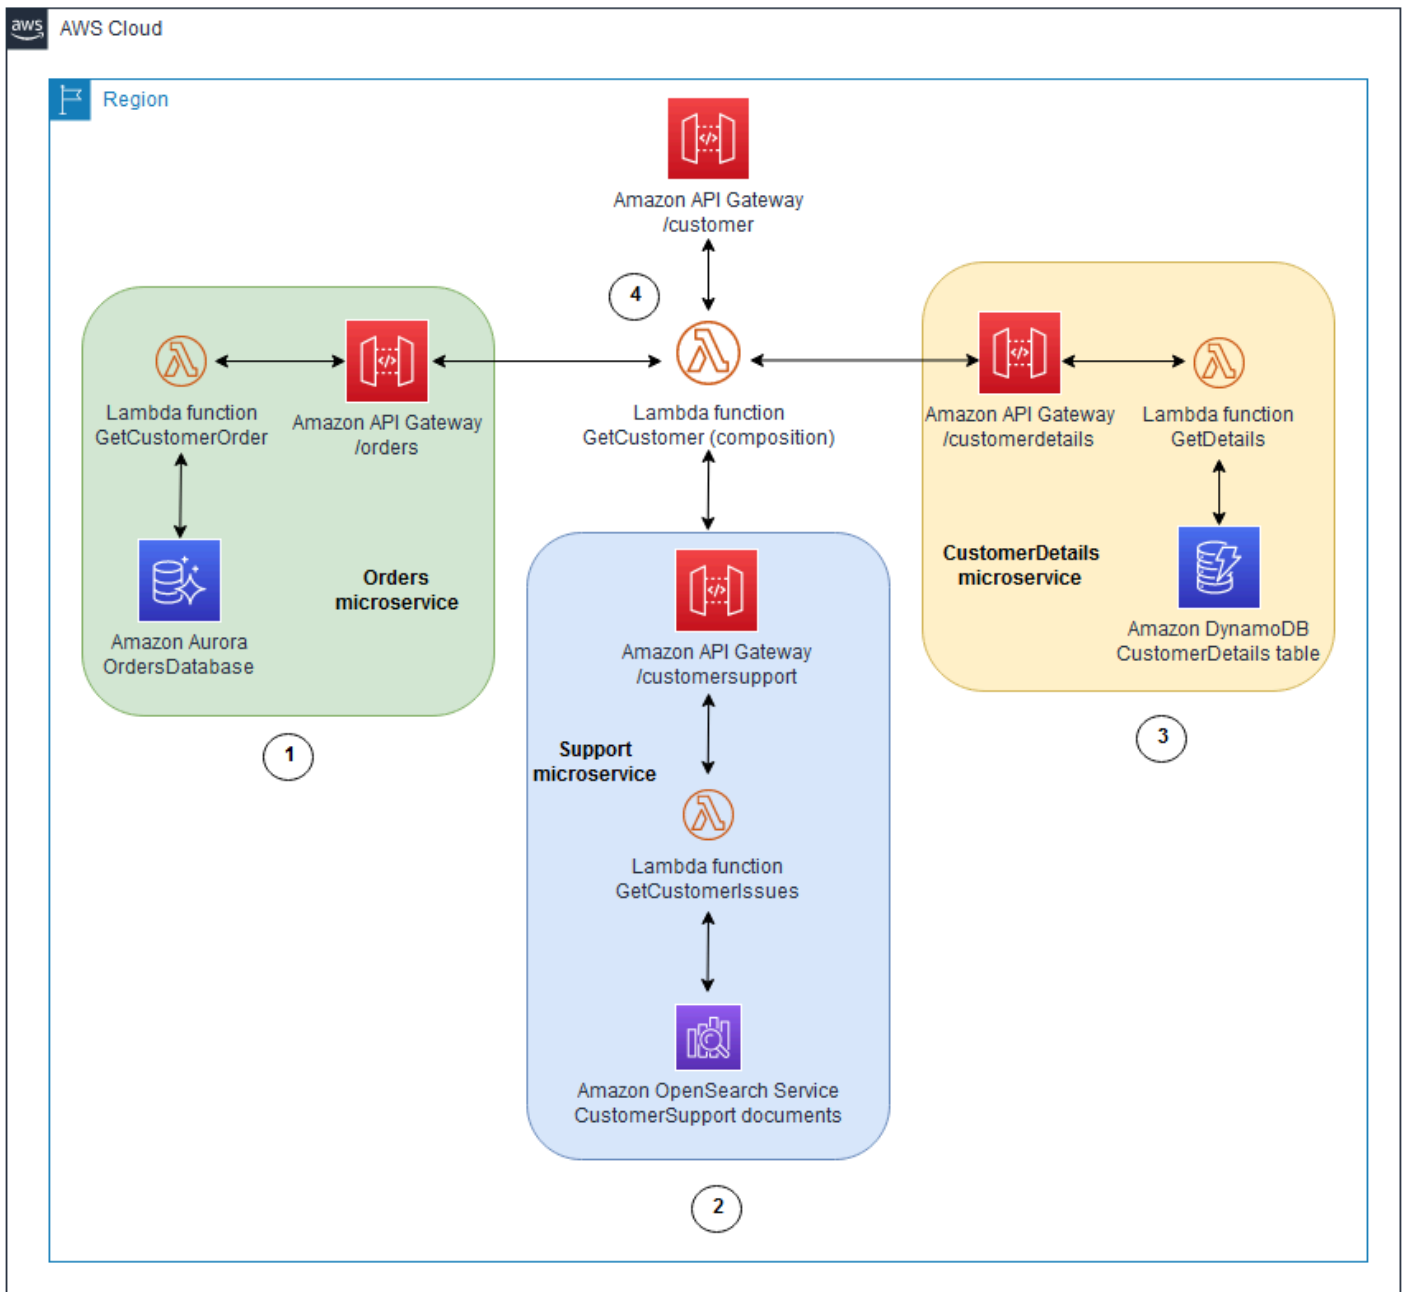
aws AWS Cloud

Region

Amazon API Gateway /customer

4

Lambda function GetCustomerOrder

Amazon API Gateway /orders

Lambda function GetCustomer (composition)

Amazon API Gateway /customerdetails

Lambda function GetDetails

Amazon Aurora OrdersDatabase

Orders microservice

CustomerDetails microservice

Amazon DynamoDB CustomerDetails table

Amazon API Gateway /customersupport

Support microservice

Lambda function GetCustomerIssues

Amazon OpenSearch Service CustomerSupport documents

1

3

2